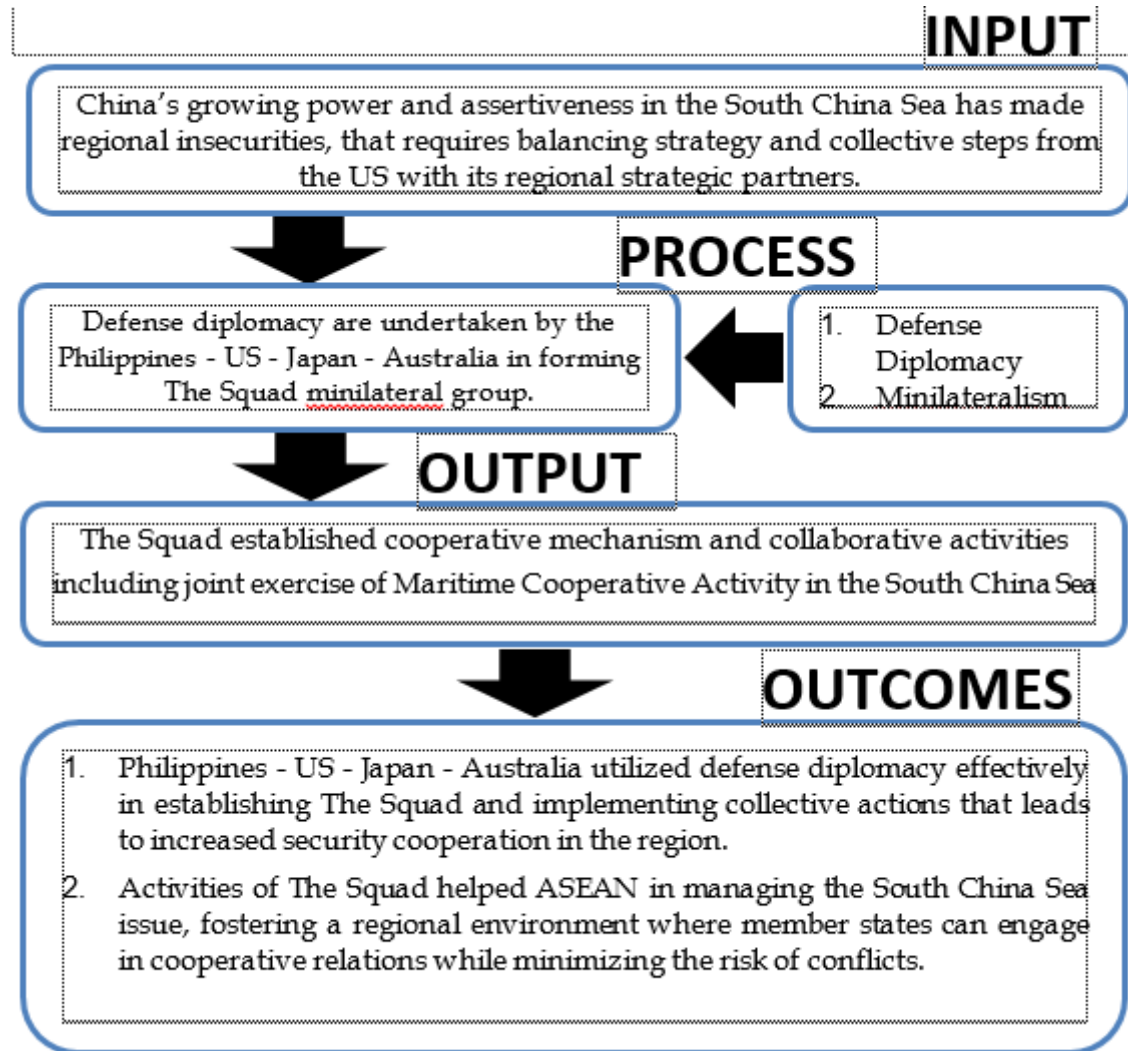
INPUT

China's growing power and assertiveness in the South China Sea has made regional insecurities, that requires balancing strategy and collective steps from the US with its regional strategic partners.

PROCESS

Defense diplomacy are undertaken by the Philippines - US - Japan - Australia in forming The Squad minilateral group.

1. Defense Diplomacy
2. Minilateralism

OUTPUT

The Squad established cooperative mechanism and collaborative activities including joint exercise of Maritime Cooperative Activity in the South China Sea

OUTCOMES

1. Philippines - US - Japan - Australia utilized defense diplomacy effectively in establishing The Squad and implementing collective actions that leads to increased security cooperation in the region.
2. Activities of The Squad helped ASEAN in managing the South China Sea issue, fostering a regional environment where member states can engage in cooperative relations while minimizing the risk of conflicts.